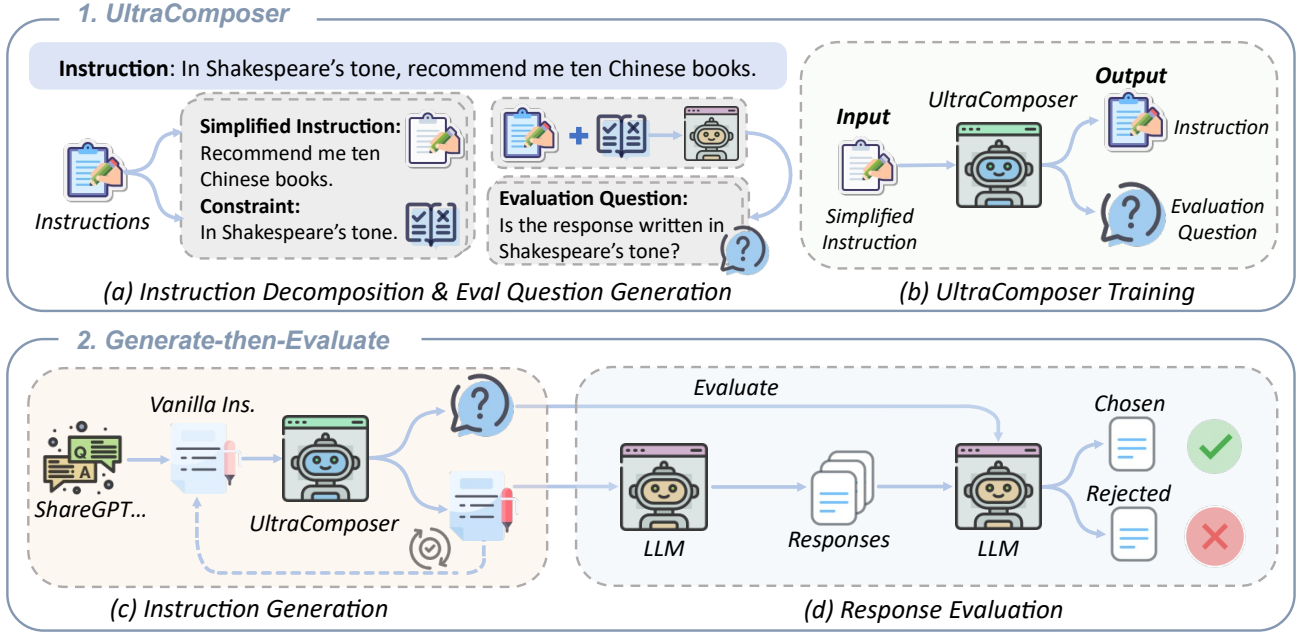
1. UltraComposer

Instruction: In Shakespeare's tone, recommend me ten Chinese books.

Instructions

Simplified Instruction: Recommend me ten Chinese books.

Constraint: In Shakespeare's tone.

Evaluation Question: Is the response written in Shakespeare's tone?

Input

Simplified Instruction

UltraComposer

Output

Instruction

Evaluation Question

(a) Instruction Decomposition & Eval Question Generation

(b) UltraComposer Training

2. Generate-then-Evaluate

Q

A

ShareGPT...

Vanilla Ins.

UltraComposer

Evaluate

LLM

Responses

LLM

Chosen

Rejected

(c) Instruction Generation

(d) Response Evaluation